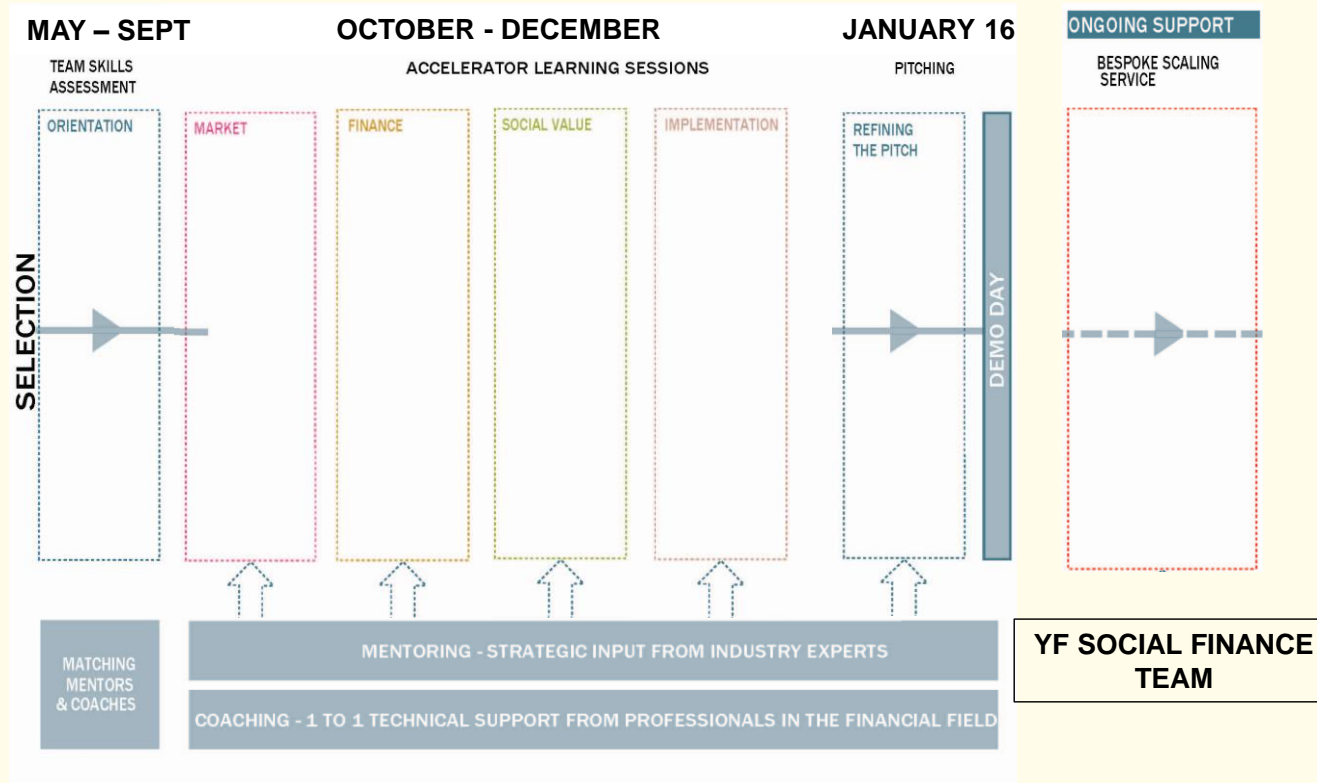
MAY – SEPT

TEAM SKILLS ASSESSMENT

OCTOBER - DECEMBER

ACCELERATOR LEARNING SESSIONS

JANUARY 16

PITCHING

ONGOING SUPPORT

BESPOKE SCALING SERVICE

SELECTION

ORIENTATION

MARKET

FINANCE

SOCIAL VALUE

IMPLEMENTATION

REFINING THE PITCH

DEMO DAY

MATCHING MENTORS & COACHES

MENTORING - STRATEGIC INPUT FROM INDUSTRY EXPERTS

COACHING - 1 TO 1 TECHNICAL SUPPORT FROM PROFESSIONALS IN THE FINANCIAL FIELD

YF SOCIAL FINANCE TEAM